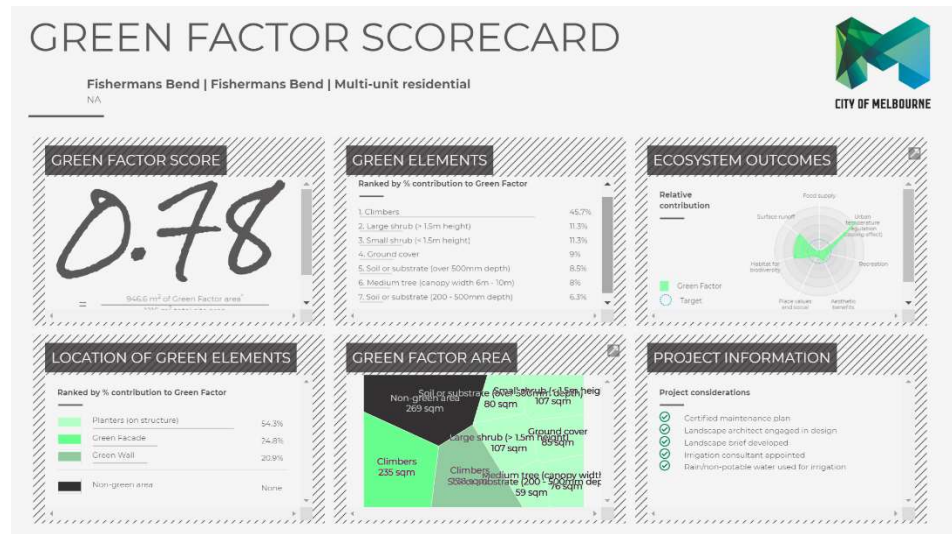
GREEN FACTOR SCORECARD

Fishermans Bend | Fishermans Bend | Multi-unit residential
NA

CITY OF MELBOURNE

GREEN FACTOR SCORE

0.78

= 946.6 m² of Green Factor area
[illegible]

GREEN ELEMENTS

Ranked by % contribution to Green Factor

| | |
|---|---|
| 1. Climbers | 45.7% |
| 2. Large shrub (> 1.5m height) | 11.3% |
| 3. Small shrub (< 1.5m height) | 11.3% |
| 4. Ground cover | 9% |
| 5. Soil or substrate (over 500mm depth) | 8.5% |
| 6. Medium tree (canopy width 6m - 10m) | 8% |
| 7. Soil or substrate (200 - 500mm depth) | 6.3% |

ECOSYSTEM OUTCOMES

Relative contribution

Food supply
Surface runoff
Urban temperature regulation (cooling effect)
Recreation
Aesthetic benefits
Place values and social
Habitat for biodiversity

Green Factor
Target

LOCATION OF GREEN ELEMENTS

Ranked by % contribution to Green Factor

| | |
|---|---|
| Planters (on structure) | 54.3% |
| Green Facade | 24.8% |
| Green Wall | 20.9% |
| Non-green area | None |

GREEN FACTOR AREA

Non-green area 269 sqm
Soil or substrate (over 500mm depth) 80 sqm
Small shrub (< 1.5m heig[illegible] 107 sqm
Ground cover 69 sqm
Large shrub (> 1.5m height) 107 sqm
Climbers 235 sqm
Climbers 55 sqm
Soil or substrate (200 - 500mm dep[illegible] 59 sqm
Medium tree (canopy width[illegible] 76 sqm

PROJECT INFORMATION

Project considerations

Certified maintenance plan
Landscape architect engaged in design
Landscape brief developed
Irrigation consultant appointed
Rain/non-potable water used for irrigation